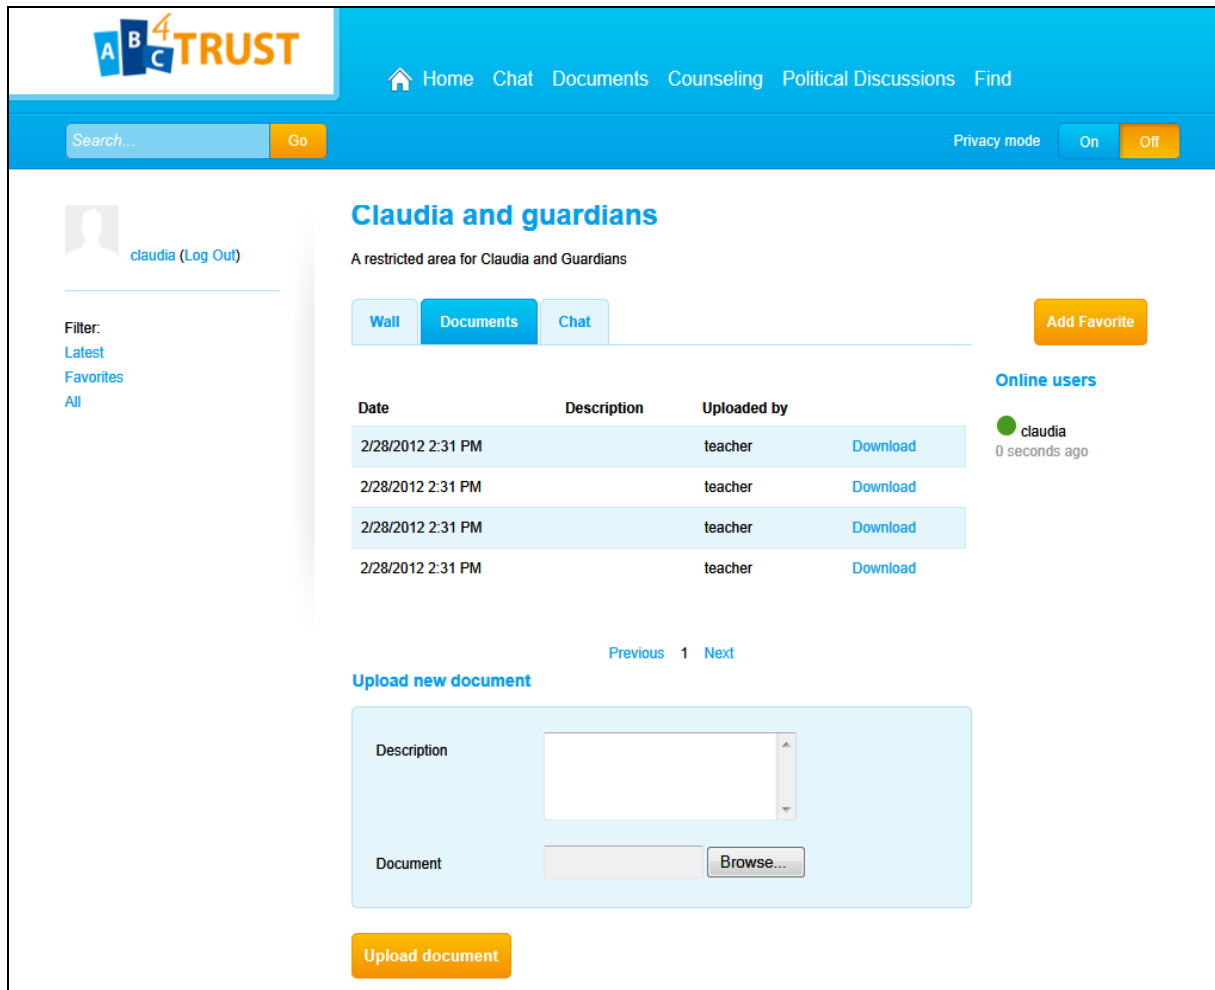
ABC4TRUST

Home Chat Documents Counseling Political Discussions Find

Search... Go

Privacy mode On Off

claudia (Log Out)

Filter:
Latest
Favorites
All

Claudia and guardians

A restricted area for Claudia and Guardians

Wall Documents Chat

Add Favorite

Online users

claudia
0 seconds ago

| Date | Description | Uploaded by | |
|---|---|---|---|
| 2/28/2012 2:31 PM | | teacher | Download |
| 2/28/2012 2:31 PM | | teacher | Download |
| 2/28/2012 2:31 PM | | teacher | Download |
| 2/28/2012 2:31 PM | | teacher | Download |

Previous 1 Next

Upload new document

Description

Document Browse...

Upload document